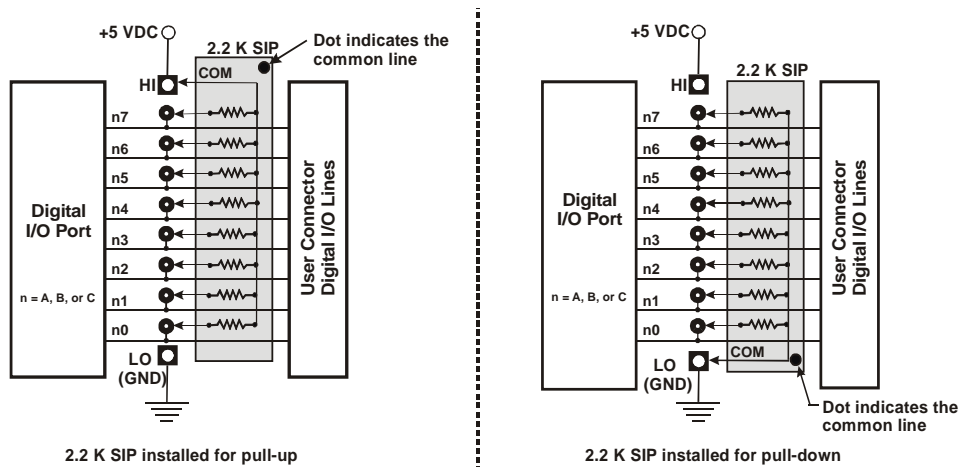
+5 VDC
2.2 K SIP
Dot indicates the common line
HI
COM
Digital I/O Port
n7
n6
n5
n4
n3
n2
n1
n0
n = A, B, or C
User Connector Digital I/O Lines
LO (GND)

2.2 K SIP installed for pull-up

+5 VDC
HI
2.2 K SIP
Digital I/O Port
n7
n6
n5
n4
n3
n2
n1
n0
n = A, B, or C
User Connector Digital I/O Lines
COM
LO (GND)
Dot indicates the common line

2.2 K SIP installed for pull-down